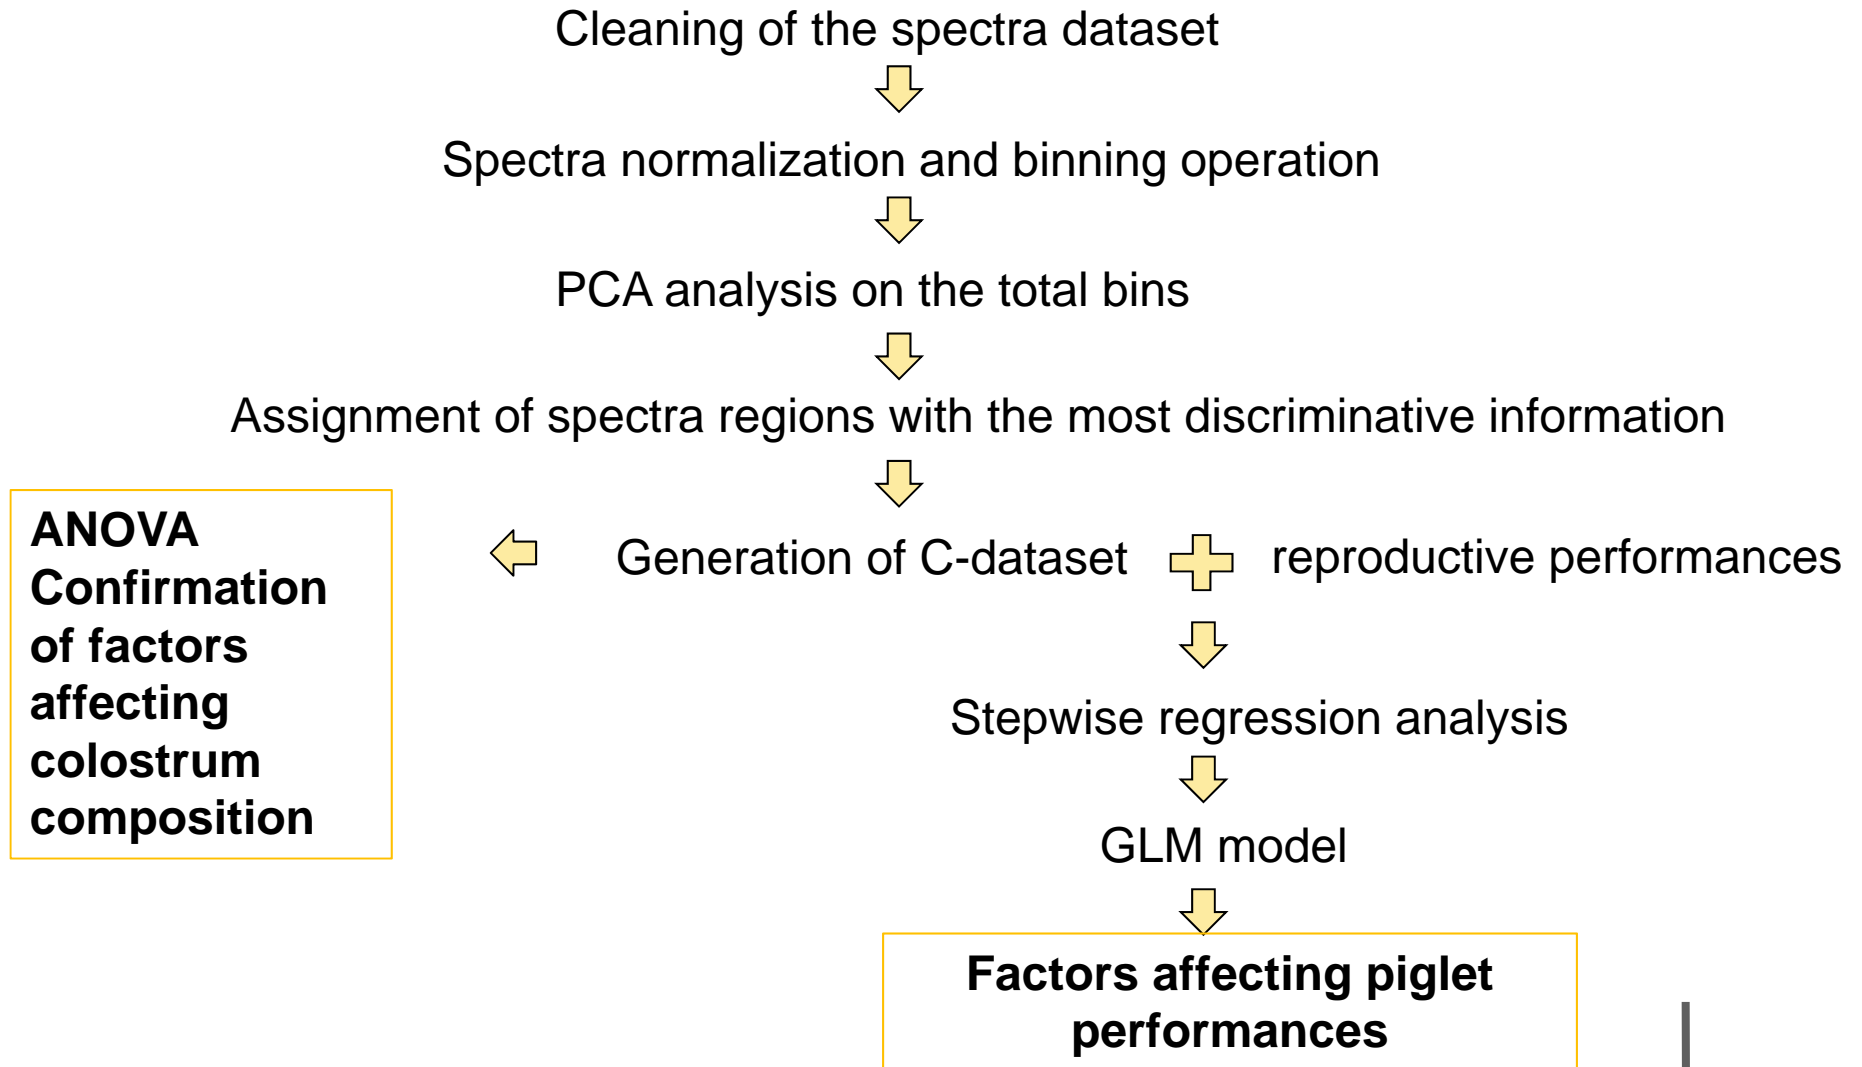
Cleaning of the spectra dataset

Spectra normalization and binning operation

PCA analysis on the total bins

Assignment of spectra regions with the most discriminative information

ANOVA Confirmation of factors affecting colostrum composition

Generation of C-dataset

reproductive performances

Stepwise regression analysis

GLM model

Factors affecting piglet performances